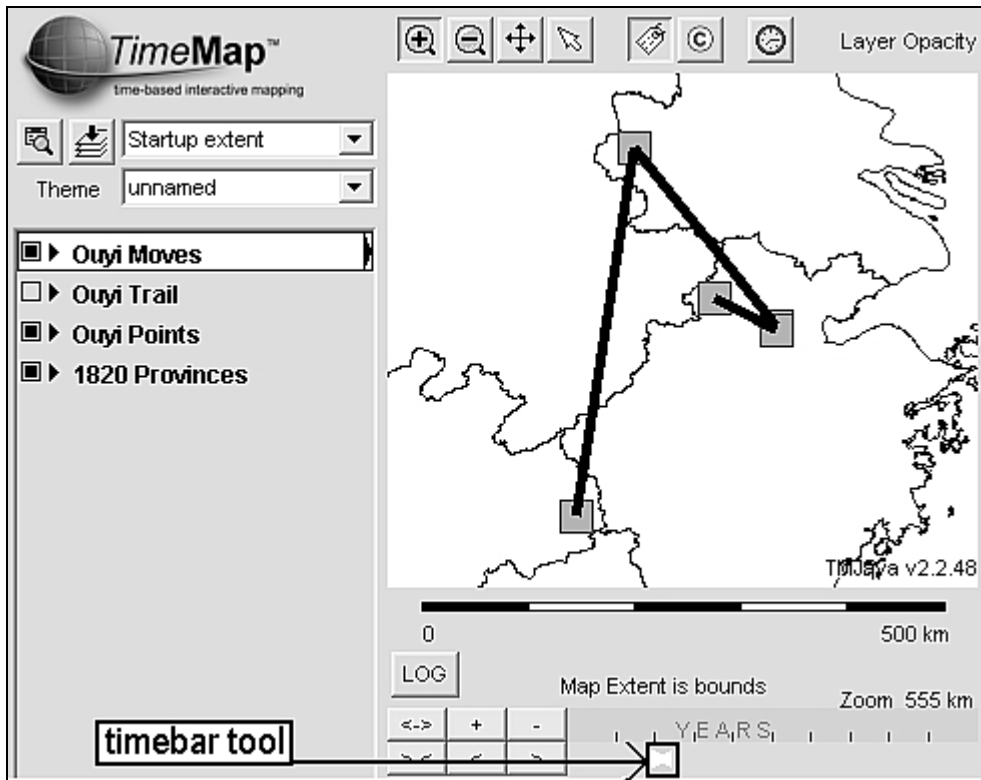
TimeMap™
time-based interactive mapping

Layer Opacity

Startup extent

Theme unnamed

Ouyi Moves
Ouyi Trail
Ouyi Points
1820 Provinces

TMJava v2.2.48

0
500 km

LOG

Map Extent is bounds

Zoom 555 km

<-> + -

YEARS

timebar tool